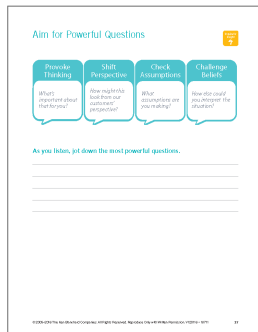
Aim for Powerful Questions

| Provoke Thinking | Shift Perspective | Check Assumptions | Challenge Beliefs |
|---|---|---|---|
| What's important about that for you? | How might this look from our customers' perspective? | What assumptions are you making? | How else could you interpret the situation? |

As you listen, jot down the most powerful questions.

©2005-2014 The Ken Blanchard Companies. All Rights Reserved. Reproduce Only with Written Permission. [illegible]

33